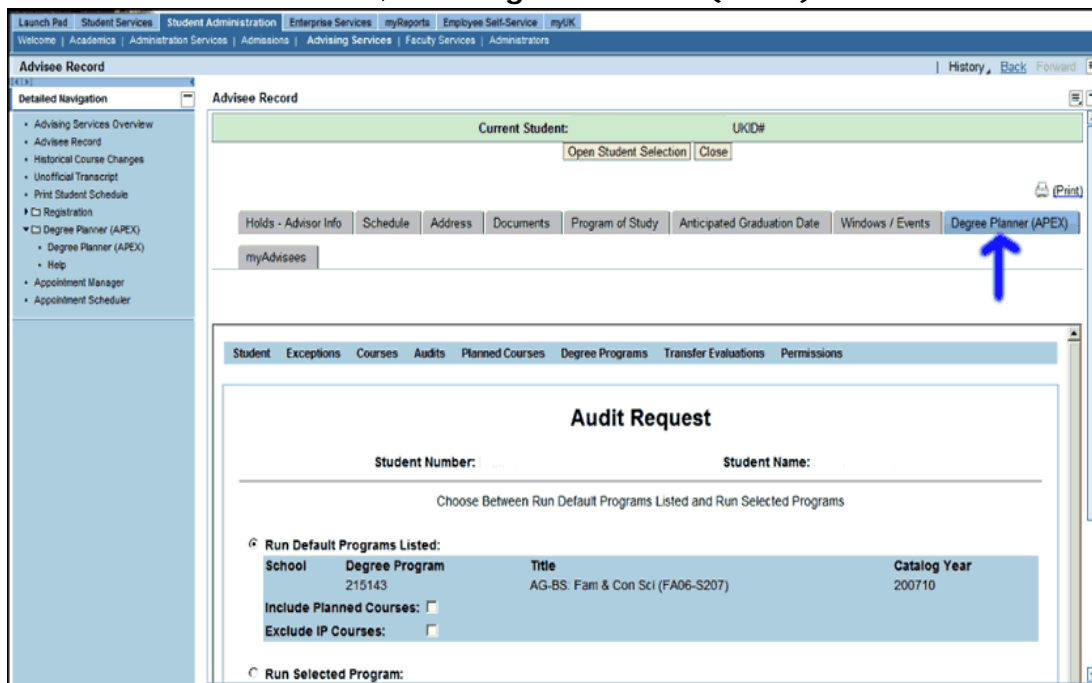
Launch Pad | Student Services | Student Administration | Enterprise Services | myReports | Employee Self-Service | myUK

Welcome | Academics | Administration Services | Admissions | Advising Services | Faculty Services | Administrators

Advisee Record

| History | Back | Forward

Detailed Navigation

- Advising Services Overview
- Advisee Record
- Historical Course Changes
- Unofficial Transcript
- Print Student Schedule
- Registration
- Degree Planner (APEX)
- Degree Planner (APEX)
- Help
- Appointment Manager
- Appointment Scheduler

Advisee Record

Current Student: UKID#

Open Student Selection | Close

(Print)

Holds - Advisor Info | Schedule | Address | Documents | Program of Study | Anticipated Graduation Date | Windows / Events | Degree Planner (APEX)

myAdvisees

Student | Exceptions | Courses | Audits | Planned Courses | Degree Programs | Transfer Evaluations | Permissions

Audit Request

Student Number: Student Name:

Choose Between Run Default Programs Listed and Run Selected Programs

Run Default Programs Listed:

| School | Degree Program | Title | Catalog Year |
|---|---|---|---|
| | 215143 | AG-BS. Fam & Con Sci (FA06-S207) | 200710 |

Include Planned Courses:

Exclude IP Courses:

Run Selected Program: